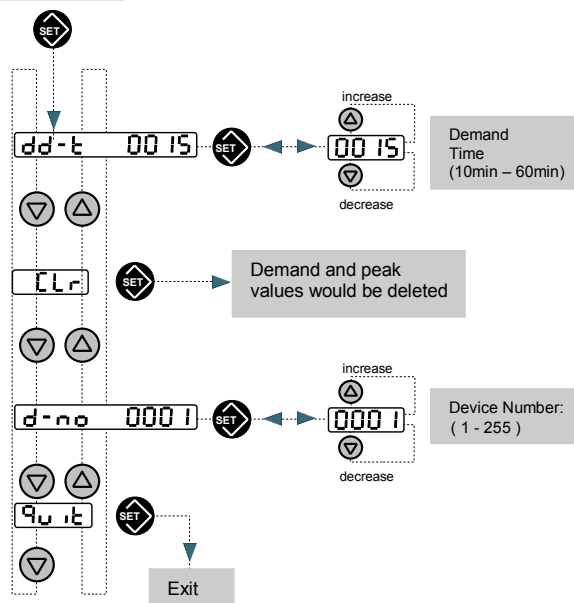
SET

dd-t 0015

SET

increase

0015

decrease

Demand Time (10min – 60min)

CLr

SET

Demand and peak values would be deleted

increase

d-no 0001

SET

0001

decrease

Device Number: ( 1 - 255 )

quit

SET

Exit